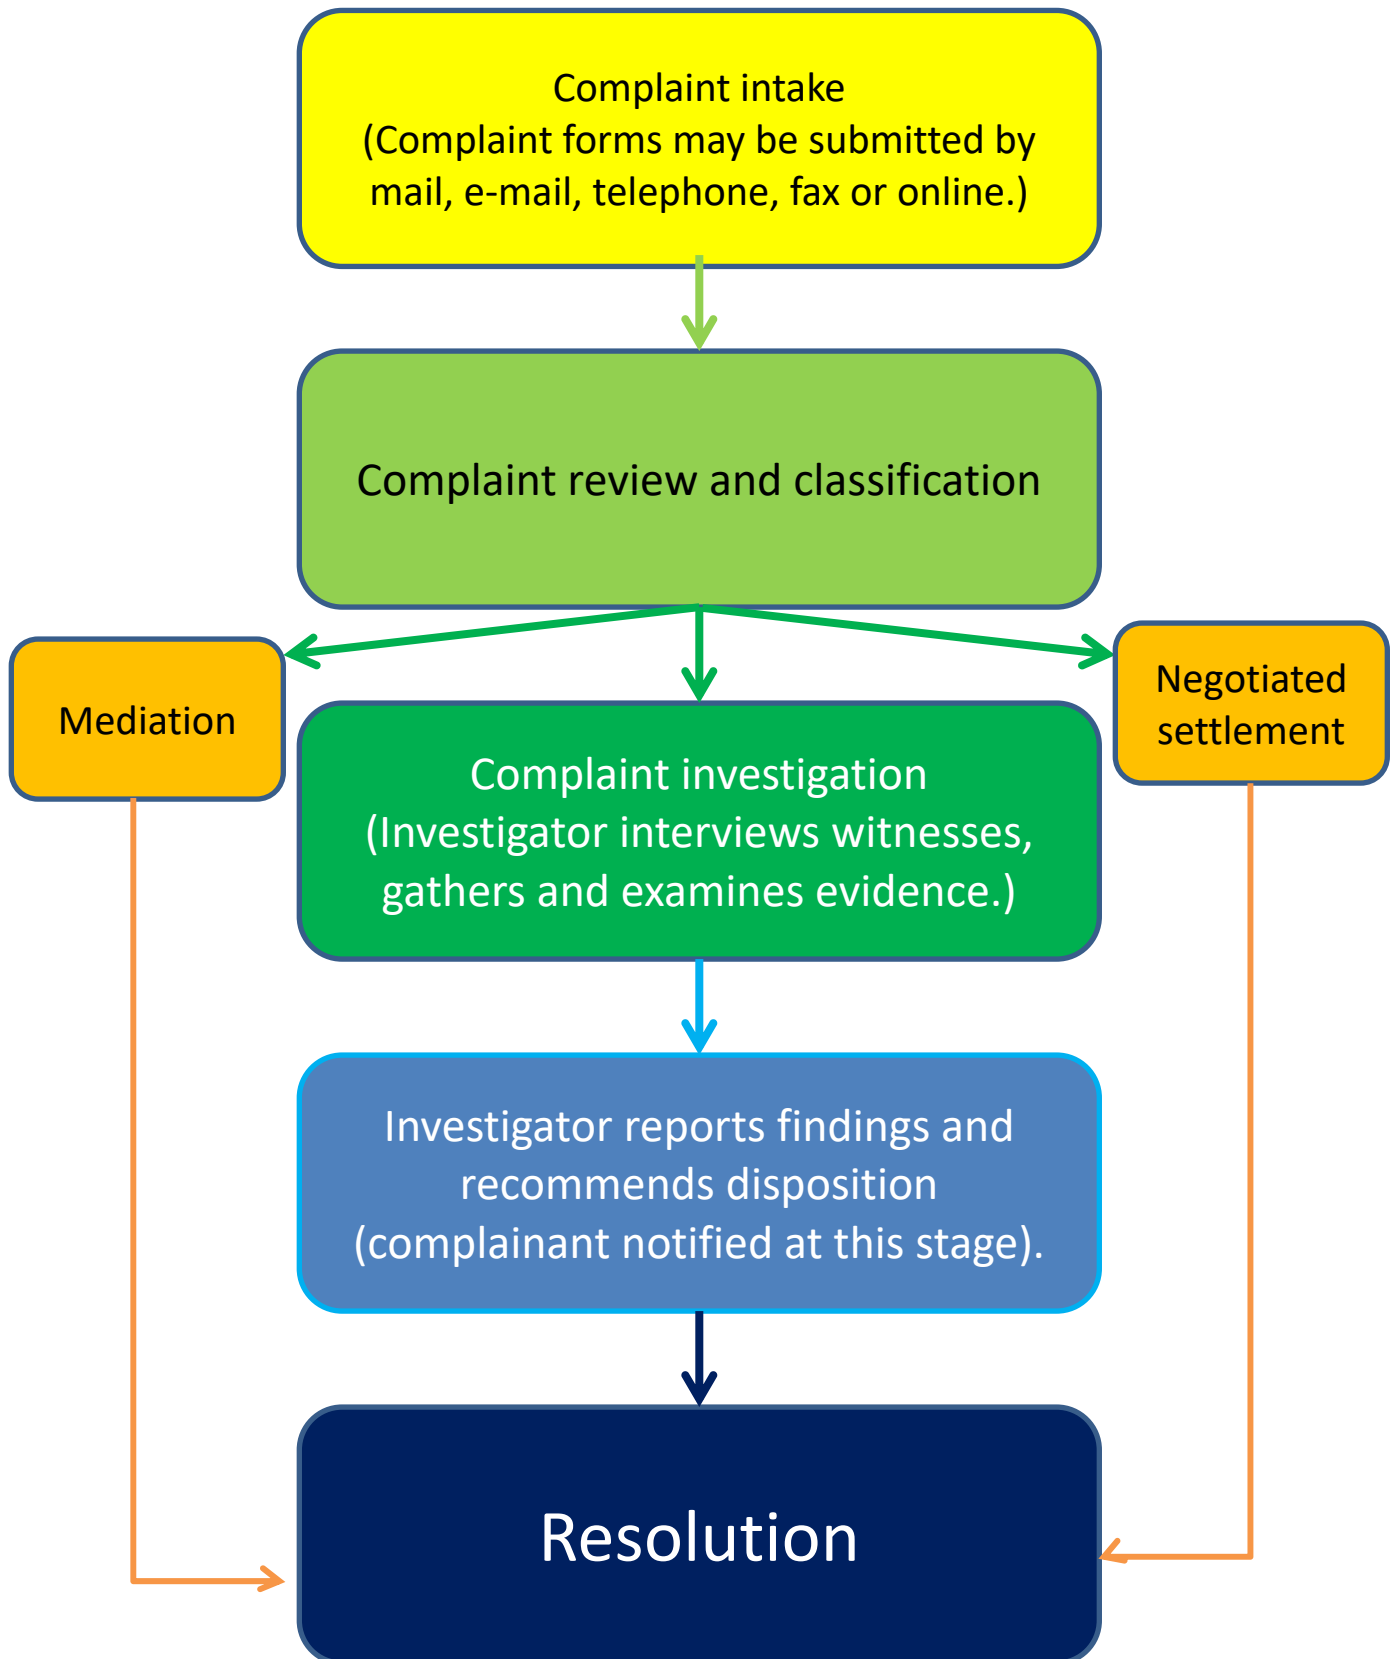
Complaint intake
(Complaint forms may be submitted by mail, e-mail, telephone, fax or online.)

Complaint review and classification

Mediation

Complaint investigation
(Investigator interviews witnesses, gathers and examines evidence.)

Negotiated settlement

Investigator reports findings and recommends disposition (complainant notified at this stage).

Resolution